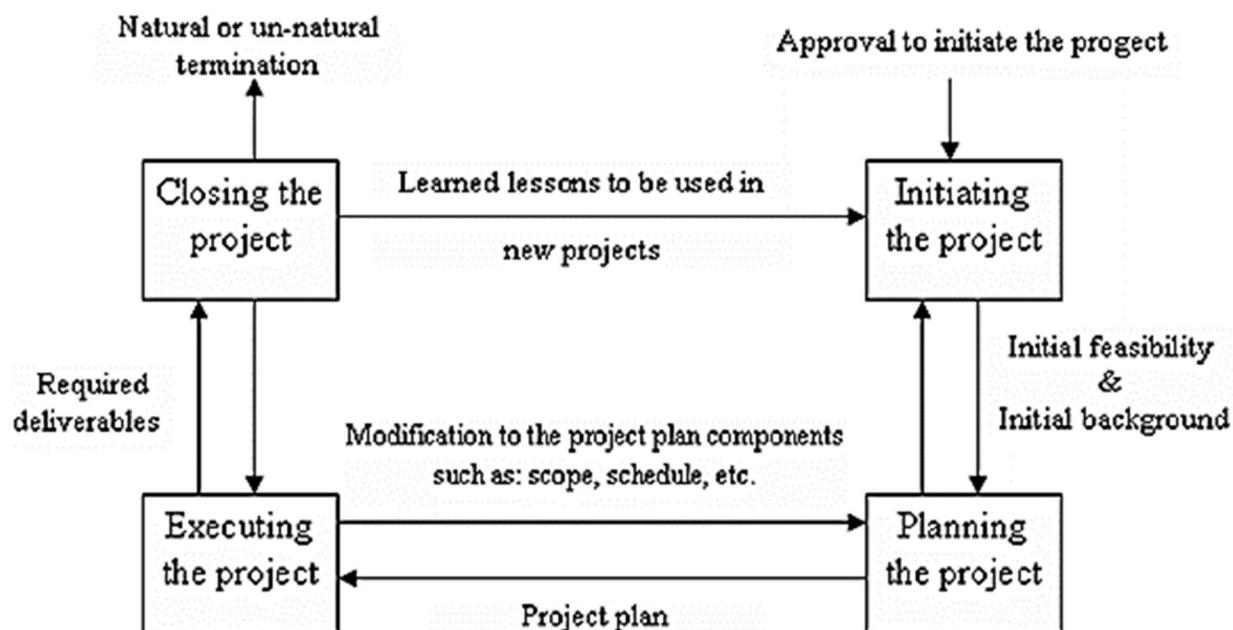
Natural or un-natural termination

Approval to initiate the progect

Closing the project

Learned lessons to be used in new projects

Initiating the project

Required deliverables

Initial feasibility & Initial background

Modification to the project plan components such as: scope, schedule, etc.

Executing the project

Planning the project

Project plan